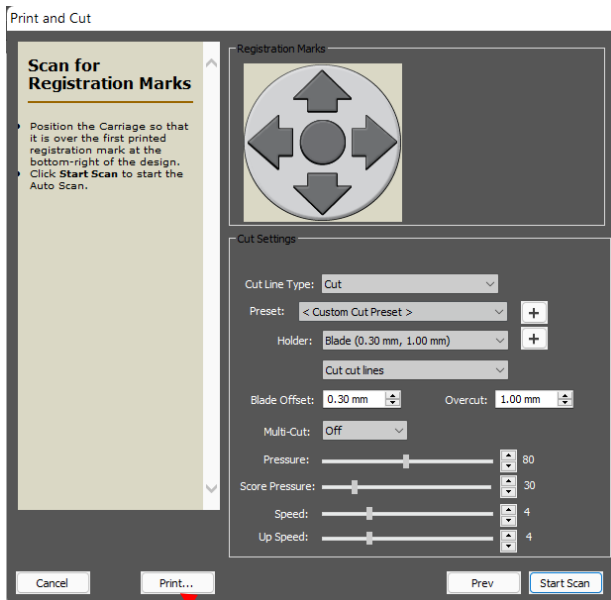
Print and Cut

Scan for Registration Marks

• Position the Carriage so that it is over the first printed registration mark at the bottom-right of the design.
• Click **Start Scan** to start the Auto Scan.

Registration Marks

Cut Settings

Cut Line Type: Cut

Preset: < Custom Cut Preset > +

Holder: Blade (0.30 mm, 1.00 mm) +

Cut cut lines

Blade Offset: 0.30 mm Overcut: 1.00 mm

Multi-Cut: Off

Pressure: 80

Score Pressure: 30

Speed: 4

Up Speed: 4

Cancel Print... Prev Start Scan